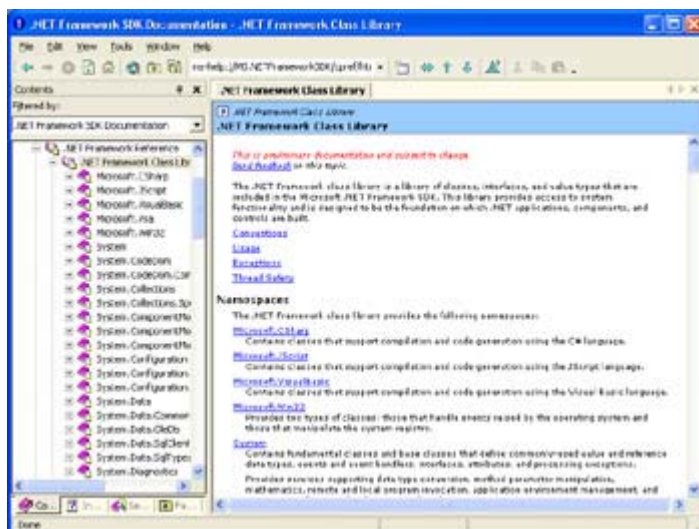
.NET Framework SDK Documentation - .NET Framework Class Library

File Edit View Tools Window Help

ms-help://MS.NETFrameworkSDK/cpref/html

Contents

Filtered by:

.NET Framework SDK Documentation

.NET Framework Reference
.NET Framework Class Libr
Microsoft.CSharp
Microsoft.JScript
Microsoft.VisualBasic
Microsoft.Vsa
Microsoft.Win32
System
System.CodeDom
System.CodeDom.Com
System.Collections
System.Collections.Sp
System.ComponentMo
System.ComponentMo
System.ComponentMo
System.Configuration
System.Configuration
System.Configuration
System.Data
System.Data.Common
System.Data.OleDb
System.Data.SqlClient
System.Data.SqlTypes
System.Diagnostics

Co... In... Se... Fa...

.NET Framework Class Library

.NET Framework Class Library

.NET Framework Class Library

This is preliminary documentation and subject to change.
Send feedback on this topic.

The .NET Framework class library is a library of classes, interfaces, and value types that are included in the Microsoft .NET Framework SDK. This library provides access to system functionality and is designed to be the foundation on which .NET applications, components, and controls are built.

Conventions

Usage

Exceptions

Thread Safety

Namespaces

The .NET Framework class library provides the following namespaces:

Microsoft.CSharp
Contains classes that support compilation and code generation using the C# language.

Microsoft.JScript
Contains classes that support compilation and code generation using the JScript language.

Microsoft.VisualBasic
Contains classes that support compilation and code generation using the Visual Basic language.

Microsoft.Win32
Provides two types of classes: those that handle events raised by the operating system and those that manipulate the system registry.

System
Contains fundamental classes and base classes that define commonly-used value and reference data types, events and event handlers, interfaces, attributes, and processing exceptions.

Provides services supporting data type conversion, method parameter manipulation, mathematics, remote and local program invocation, application environment management, and

Done